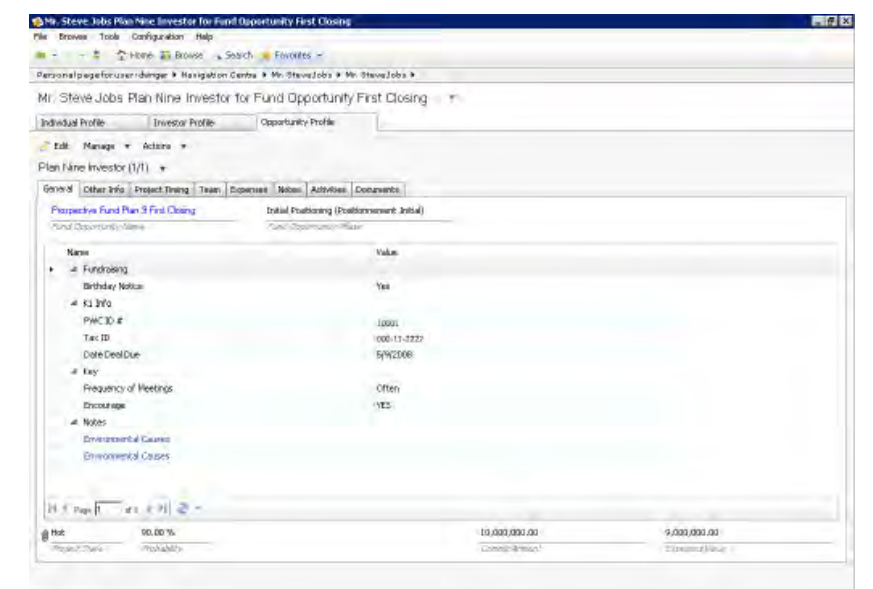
Mr. Steve Jobs Plan Nine Investor for Fund Opportunity First Closing

File Browse Tools Configuration Help

Home Browse Search Favorites

Personal page for user rdwinger ▸ Navigation Centre ▸ Mr. SteveJobs ▸ Mr. SteveJobs ▸

Mr. Steve Jobs Plan Nine Investor for Fund Opportunity First Closing

Individual Profile | Investor Profile | Opportunity Profile

Edit Manage ▾ Actions ▾

Plan Nine Investor (1/1) ▾

General | Other Info | Project Timing | Team | Expenses | Notes | Activities | Documents

Prospective Fund Plan 9 First Closing
Fund Opportunity Name

Initial Positioning (Positionnement Initial)
Fund Opportunity Phase

| Name | Value |
|---|---|
| Fundraising | |
| Birthday Notice | Yes |
| K1 Info | |
| PWC ID # | 10001 |
| Tax ID | 000-11-2222 |
| Date Deal Due | 5/9/2008 |
| Key | |
| Frequency of Meetings | Often |
| Encourage | YES |
| Notes | |
| Environmental Causes | |
| Environmental Causes | |

Page 1 of 1

Hot
Project State

90.00 %
Probability

10,000,000.00
Commitment

9,000,000.00
Expected Value